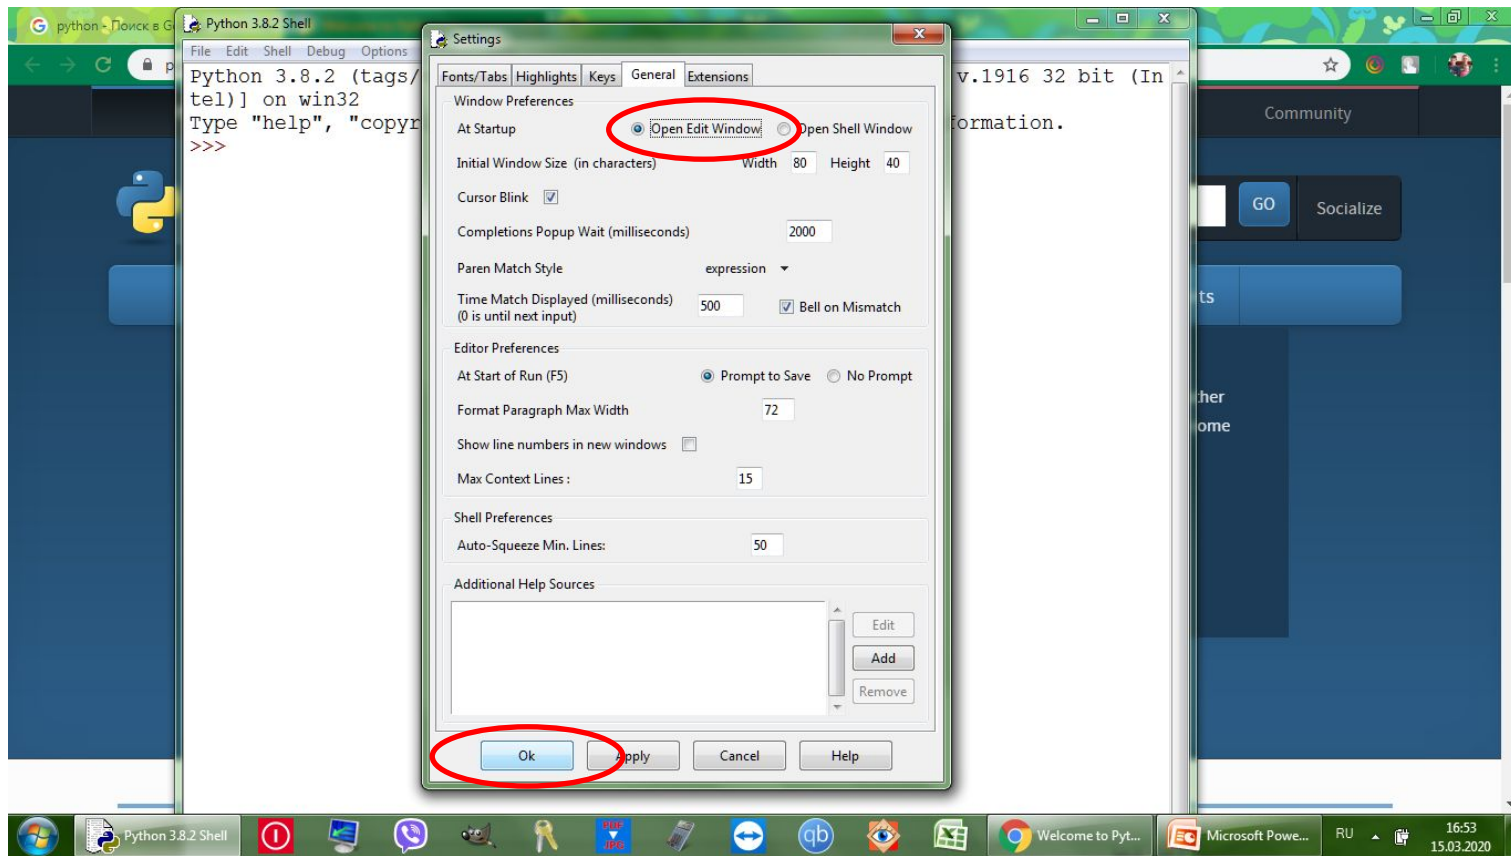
python - Поиск в G

Python 3.8.2 Shell

File Edit Shell Debug Options

Python 3.8.2 (tags/ v.1916 32 bit (In
tel)] on win32
Type "help", "copyr ormation.
>>>

Community

GO

Socialize

ts

ther
ome

Settings

Fonts/Tabs | Highlights | Keys | General | Extensions

Window Preferences

At Startup ◉ Open Edit Window ○ Open Shell Window

Initial Window Size (in characters) Width 80 Height 40

Cursor Blink ☑

Completions Popup Wait (milliseconds) 2000

Paren Match Style expression

Time Match Displayed (milliseconds)
(0 is until next input) 500 ☑ Bell on Mismatch

Editor Preferences

At Start of Run (F5) ◉ Prompt to Save ○ No Prompt

Format Paragraph Max Width 72

Show line numbers in new windows ☐

Max Context Lines : 15

Shell Preferences

Auto-Squeeze Min. Lines: 50

Additional Help Sources

Edit

Add

Remove

Ok | Apply | Cancel | Help

Python 3.8.2 Shell

Welcome to Pyt...

Microsoft Powe...

RU

16:53
15.03.2020